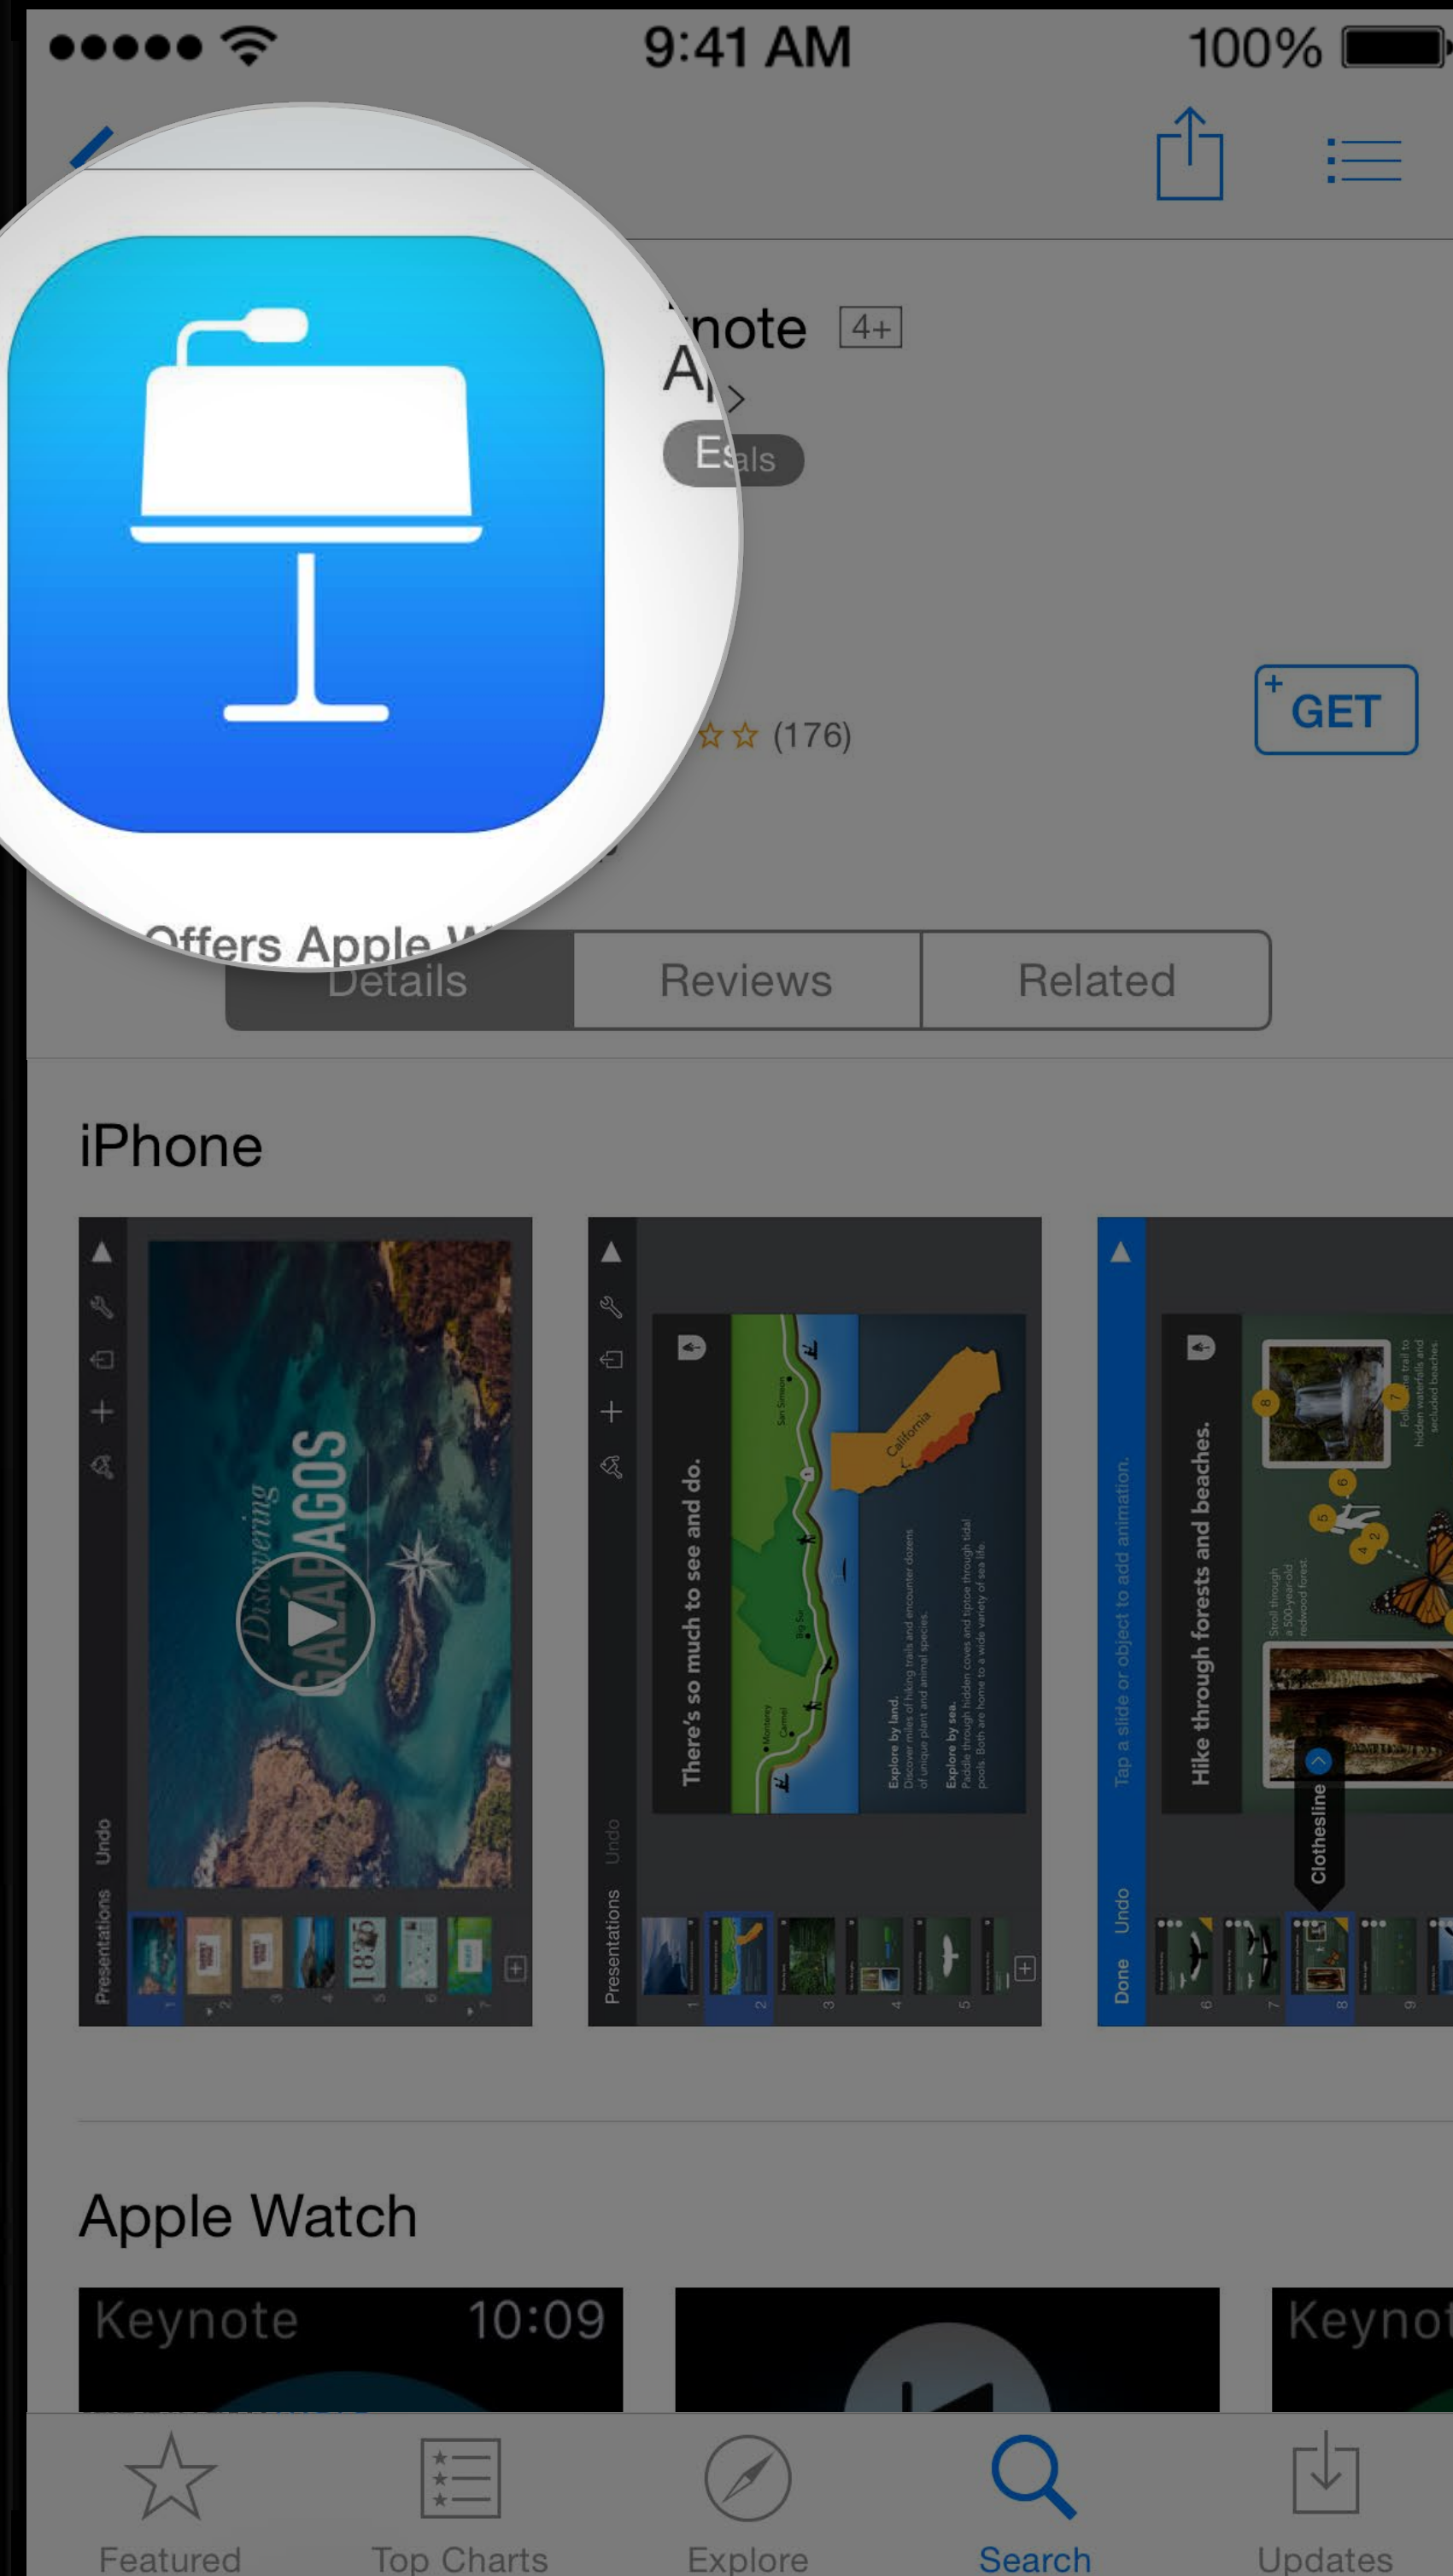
9:41 AM 100%

note 4+

A >

E als

(176)

GET

Offers Apple W

Details Reviews Related

iPhone

Undo Presentations

Discovering GALÁPAGOS

1835

There's so much to see and do.

California

Explore by land.

Explore by sea.

Tap a slide or object to add animation.

Hike through forests and beaches.

Clothesline

Done Undo

Apple Watch

Keynote 10:09

Keyno

Featured Top Charts Explore Search Updates